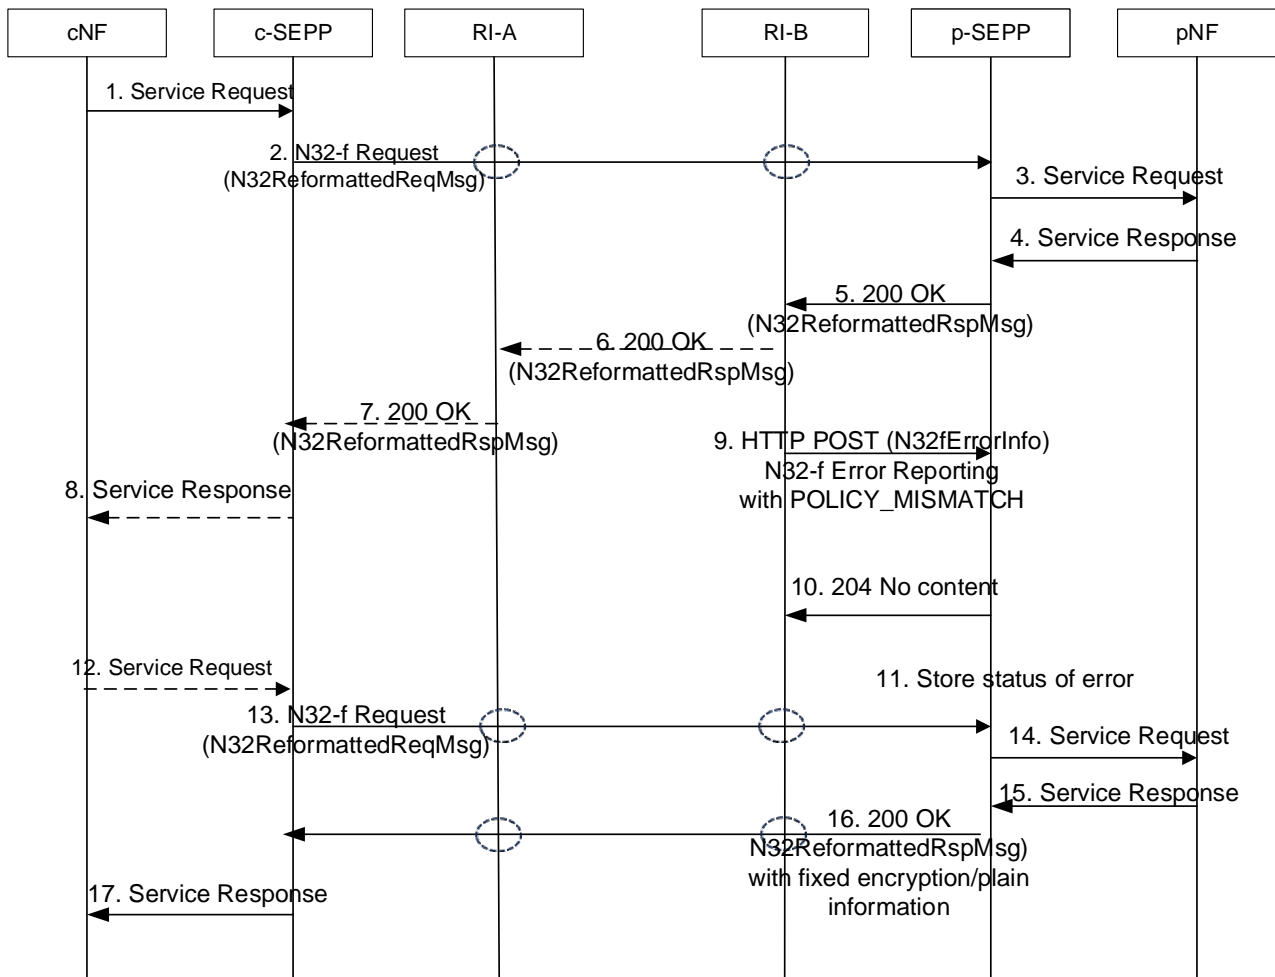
cNF
c-SEPP
RI-A
RI-B
p-SEPP
pNF

1. Service Request

2. N32-f Request (N32ReformattedReqMsg)

3. Service Request

4. Service Response

5. 200 OK (N32ReformattedRspMsg)

6. 200 OK (N32ReformattedRspMsg)

7. 200 OK (N32ReformattedRspMsg)

9. HTTP POST (N32fErrorInfo) N32-f Error Reporting with POLICY_MISMATCH

8. Service Response

10. 204 No content

12. Service Request

11. Store status of error

13. N32-f Request (N32ReformattedReqMsg)

14. Service Request

15. Service Response

16. 200 OK N32ReformattedRspMsg) with fixed encryption/plain information

17. Service Response